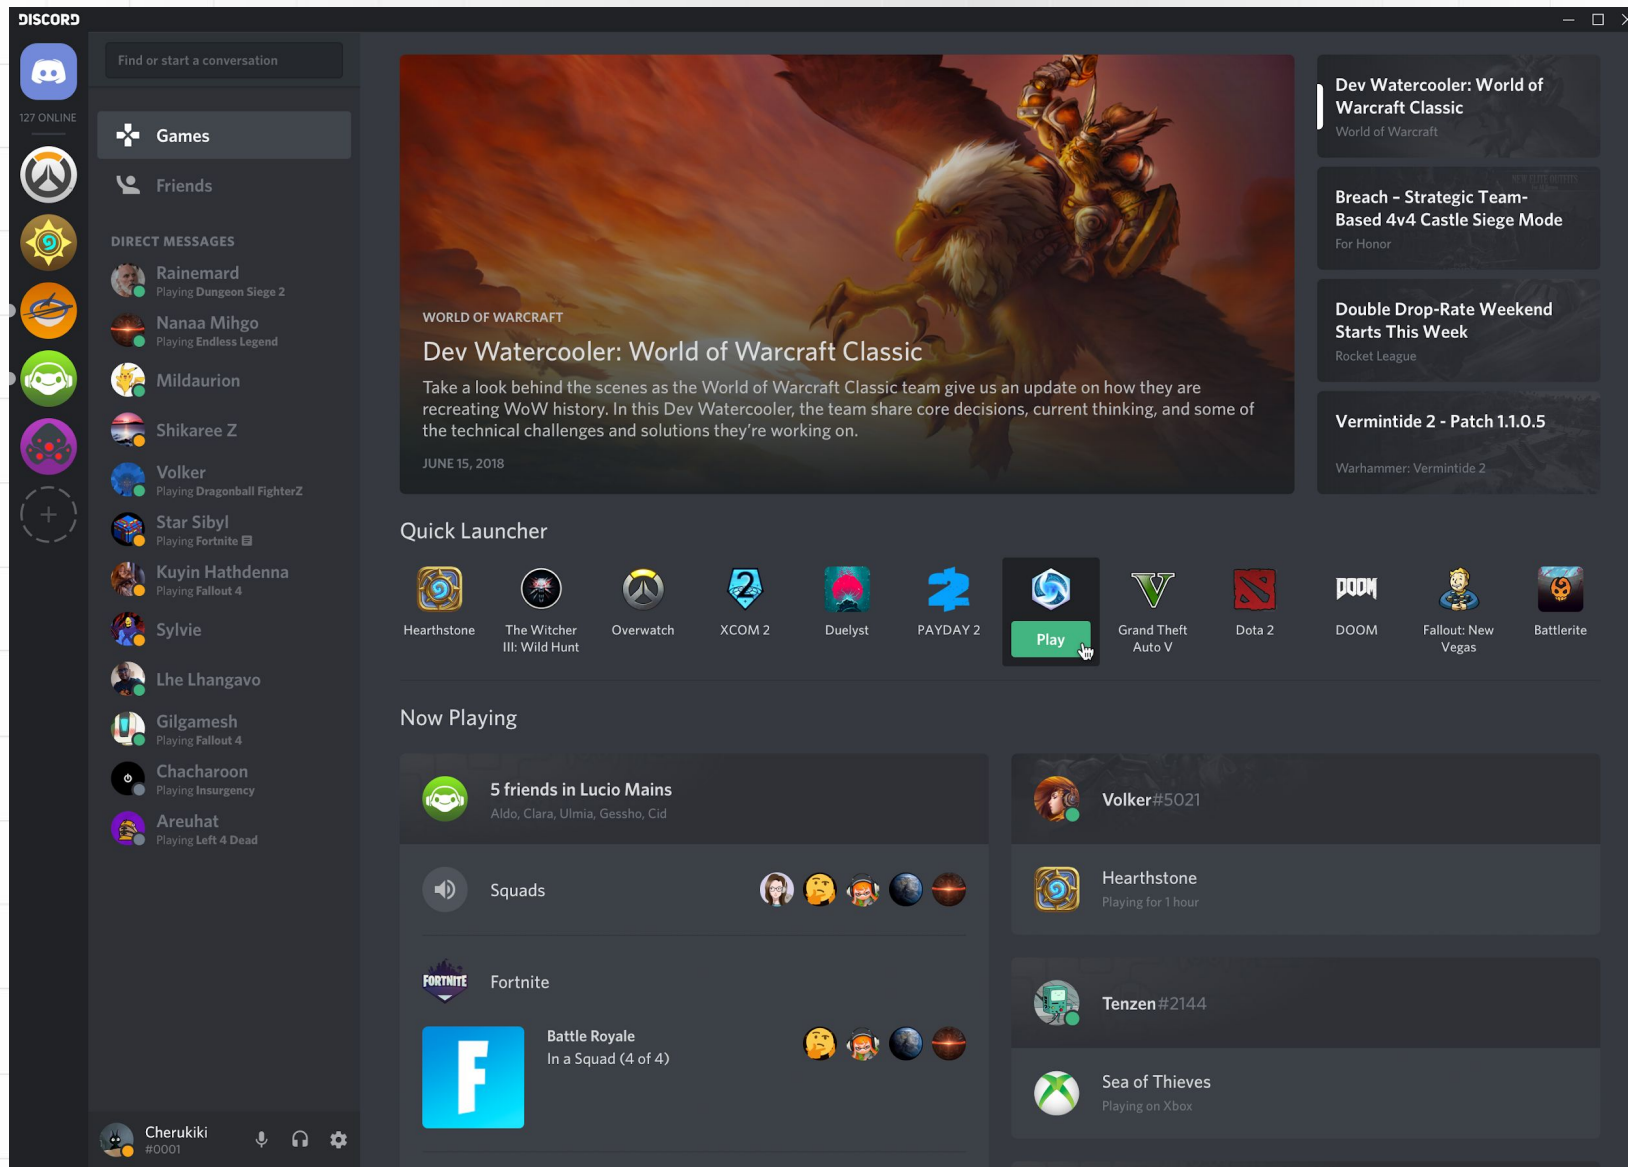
DISCORD

127 ONLINE

Find or start a conversation

Games

Friends

DIRECT MESSAGES

Rainemard
Playing Dungeon Siege 2

Nanaa Mihgo
Playing Endless Legend

Mildauron

Shikaree Z

Volker
Playing Dragonball FighterZ

Star Sibyl
Playing Fortnite

Kuyin Hathdenna
Playing Fallout 4

Sylvie

Lhe Lhangavo

Gilgamesh
Playing Fallout 4

Chacharoon
Playing Insurgency

Areuhat
Playing Left 4 Dead

Cherukiki
#0001

WORLD OF WARCRAFT

Dev Watercooler: World of Warcraft Classic

Take a look behind the scenes as the World of Warcraft Classic team give us an update on how they are recreating WoW history. In this Dev Watercooler, the team share core decisions, current thinking, and some of the technical challenges and solutions they're working on.

JUNE 15, 2018

Dev Watercooler: World of Warcraft Classic
World of Warcraft

Breach - Strategic Team-Based 4v4 Castle Siege Mode
For Honor

Double Drop-Rate Weekend Starts This Week
Rocket League

Vermintide 2 - Patch 1.1.0.5
Warhammer: Vermintide 2

Quick Launcher

Hearthstone
The Witcher III: Wild Hunt
Overwatch
XCOM 2
Duelyst
PAYDAY 2
Play
Grand Theft Auto V
Dota 2
DOOM
Fallout: New Vegas
Battlerite

Now Playing

5 friends in Lucio Mains
Aldo, Clara, Ulmia, Gessho, Cid

Squads

Fortnite

Battle Royale
In a Squad (4 of 4)

Volker#5021

Hearthstone
Playing for 1 hour

Tenzen#2144

Sea of Thieves
Playing on Xbox